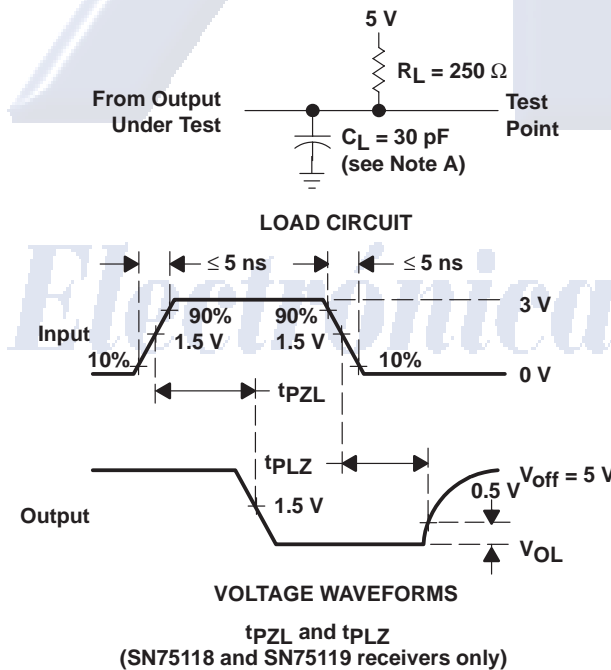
5 V

$R_L = 250\ \Omega$

From Output Under Test

Test Point

$C_L = 30$ pF (see Note A)

LOAD CIRCUIT

$\le 5$ ns

$\le 5$ ns

3 V

90%

90%

Input

1.5 V

1.5 V

10%

10%

0 V

$t_{PZL}$

$t_{PLZ}$

$V_{off} = 5$ V

0.5 V

1.5 V

Output

$V_{OL}$

VOLTAGE WAVEFORMS

$t_{PZL}$ and $t_{PLZ}$
(SN75118 and SN75119 receivers only)